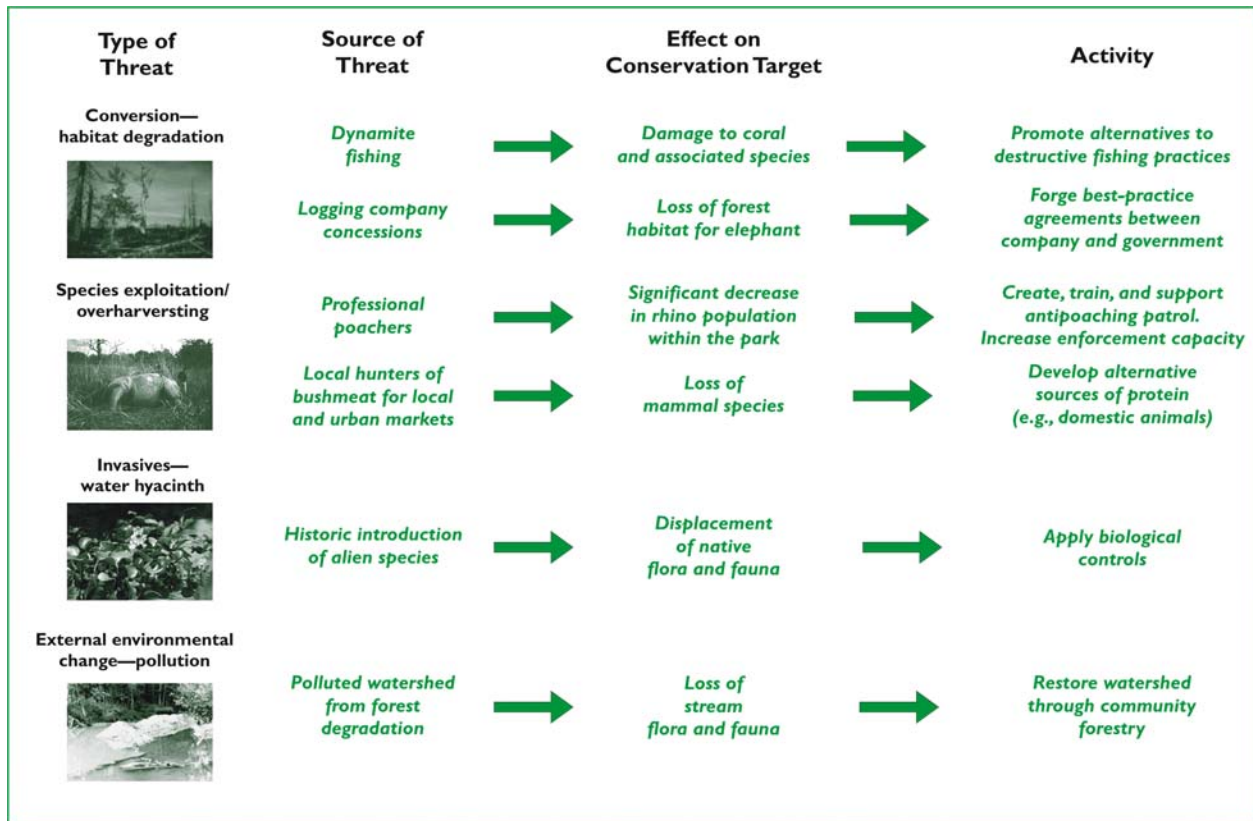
| Type of Threat | Source of Threat | Effect on Conservation Target | Activity |
|---|---|---|---|
| Conversion—habitat degradation | Dynamite fishing | Damage to coral and associated species | Promote alternatives to destructive fishing practices |
| | Logging company concessions | Loss of forest habitat for elephant | Forge best-practice agreements between company and government |
| Species exploitation/overharversting | Professional poachers | Significant decrease in rhino population within the park | Create, train, and support antipoaching patrol. Increase enforcement capacity |
| | Local hunters of bushmeat for local and urban markets | Loss of mammal species | Develop alternative sources of protein (e.g., domestic animals) |
| Invasives—water hyacinth | Historic introduction of alien species | Displacement of native flora and fauna | Apply biological controls |
| External environmental change—pollution | Polluted watershed from forest degradation | Loss of stream flora and fauna | Restore watershed through community forestry |